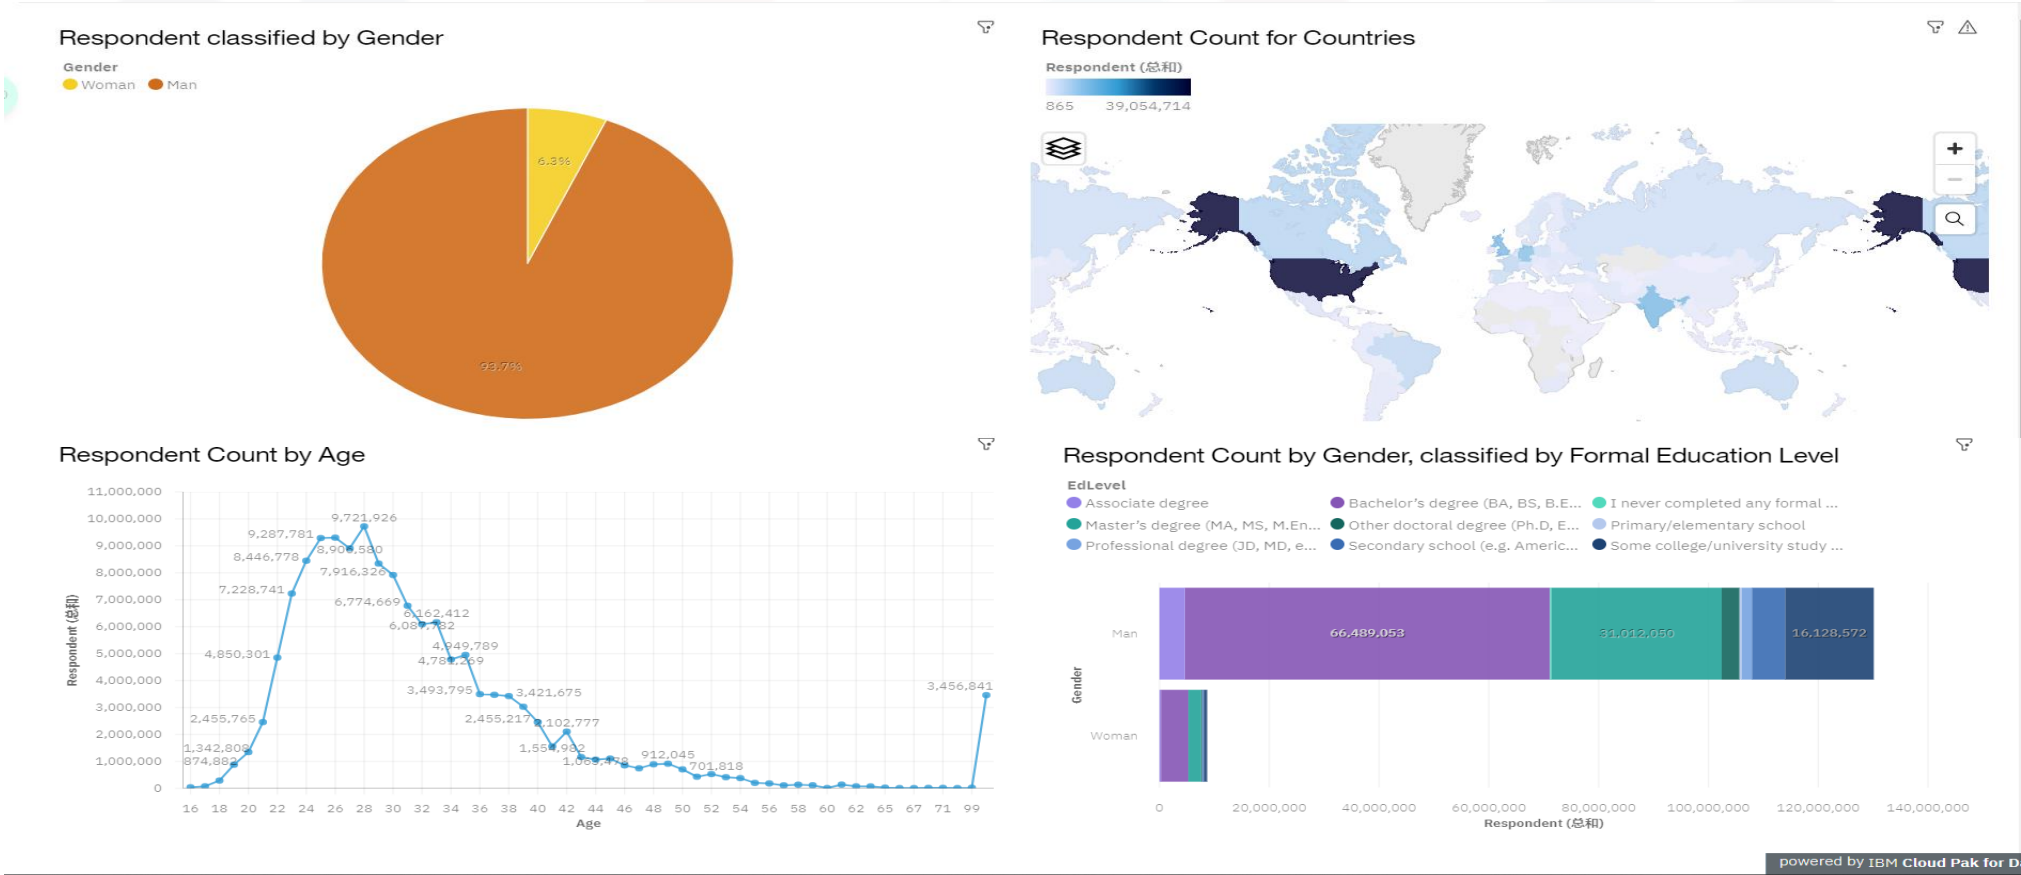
Respondent classified by Gender

Gender
Woman Man

6.3%

93.7%

Respondent Count for Countries

Respondent (总和)
865 39,054,714

+
−

Respondent Count by Age

11,000,000
10,000,000
9,000,000
8,000,000
7,000,000
6,000,000
5,000,000
4,000,000
3,000,000
2,000,000
1,000,000
0

Respondent (总和)

9,721,926
9,287,781
8,446,778
8,906,580
7,916,326
7,228,741
6,774,669
6,162,412
6,087,732
4,850,301
4,949,789
4,781,269
3,493,795
3,421,675
3,456,841
2,455,765
2,455,217
2,102,777
1,342,808
874,882
1,554,982
1,069,478
912,045
701,818

16 18 20 22 24 26 28 30 32 34 36 38 40 42 44 46 48 50 52 54 56 58 60 62 65 67 71 99
Age

Respondent Count by Gender, classified by Formal Education Level

EdLevel
Associate degree
Bachelor's degree (BA, BS, B.E...
I never completed any formal ...
Master's degree (MA, MS, M.En...
Other doctoral degree (Ph.D, E...
Primary/elementary school
Professional degree (JD, MD, e...
Secondary school (e.g. Americ...
Some college/university study ...

Gender
Man
Woman

66,489,053
31,012,050
16,128,572

0 20,000,000 40,000,000 60,000,000 80,000,000 100,000,000 120,000,000 140,000,000
Respondent (总和)

powered by IBM Cloud Pak for D